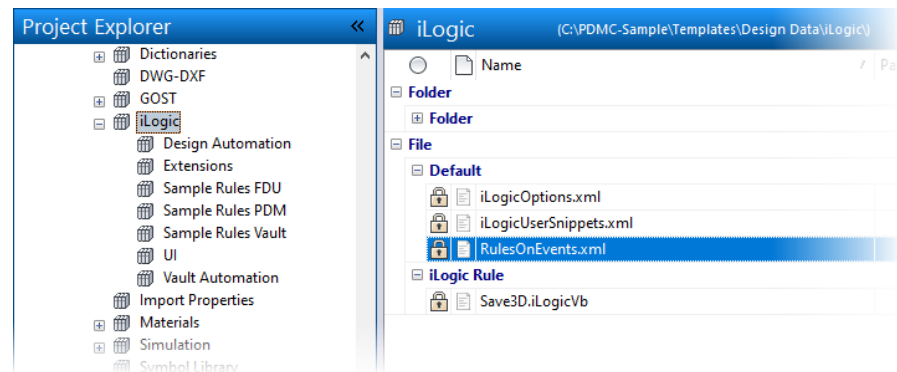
Project Explorer «

Dictionaries
DWG-DXF
GOST
iLogic
Design Automation
Extensions
Sample Rules FDU
Sample Rules PDM
Sample Rules Vault
UI
Vault Automation
Import Properties
Materials
Simulation
Symbol Library

iLogic (C:\PDMC-Sample\Templates\Design Data\iLogic\)

Name
Pa

Folder
Folder
File
Default
iLogicOptions.xml
iLogicUserSnippets.xml
RulesOnEvents.xml
iLogic Rule
Save3D.iLogicVb